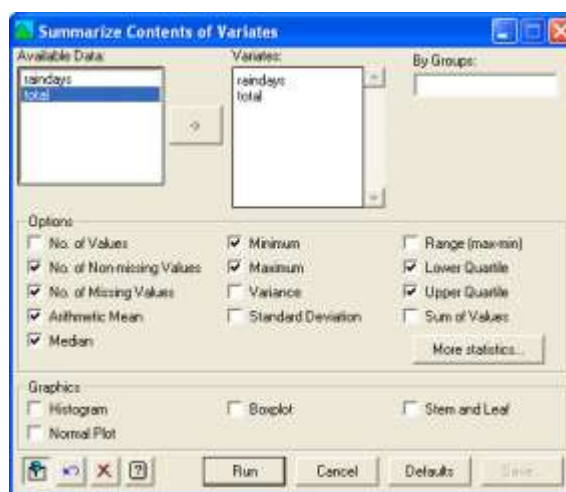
Summarize Contents of Variates

Available Data:
raindays
total

Variates:
raindays
total

By Groups:

Options
No. of Values
No. of Non-missing Values
No. of Missing Values
Arithmetic Mean
Median
Minimum
Maximum
Variance
Standard Deviation
Range (max-min)
Lower Quartile
Upper Quartile
Sum of Values
More statistics...

Graphics
Histogram
Normal Plot
Boxplot
Stem and Leaf

Run
Cancel
Defaults
Save